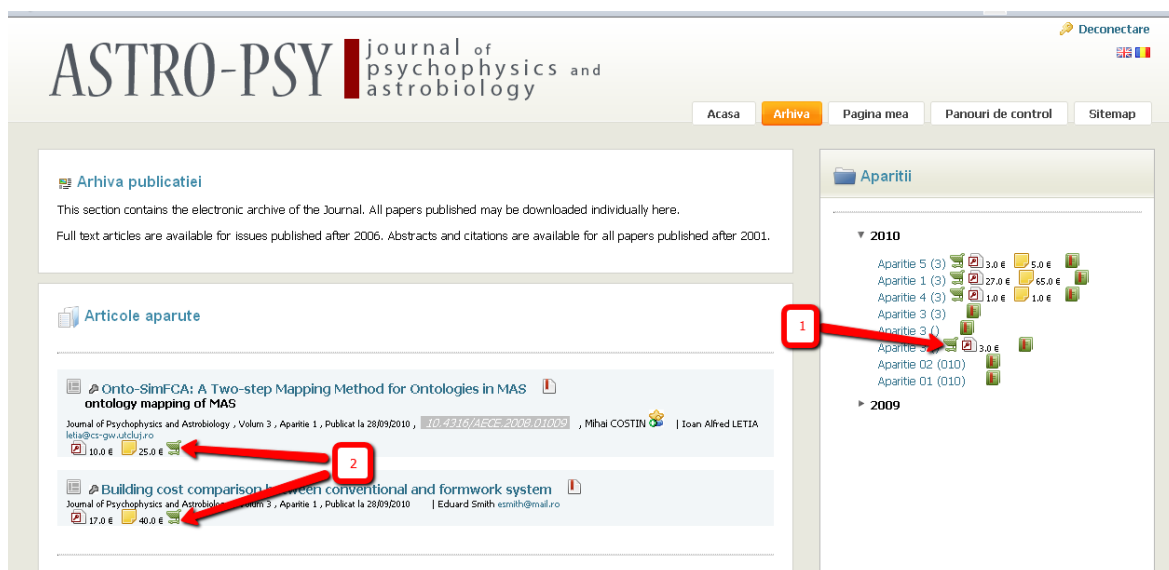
Deconectare

ASTRO-PSY journal of psychophysics and astrobiology

Acasa | Arhiva | Pagina mea | Panouri de control | Sitemap

Arhiva publicatiei

This section contains the electronic archive of the Journal. All papers published may be downloaded individually here.

Full text articles are available for issues published after 2006. Abstracts and citations are available for all papers published after 2001.

Articole aparute

Onto-SimFCA: A Two-step Mapping Method for Ontologies in MAS
ontology mapping of MAS
Journal of Psychophysics and Astrobiology , Volum 3 , Aparitie 1 , Publicat la 28/09/2010 , 10.4316/AECE.2008.01009 , Mihai COSTIN | Ioan Alfred LETIA letia@cs-gw.utcluj.ro
10.0 € 25.0 €

2

Building cost comparison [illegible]een conventional and formwork system
Journal of Psychophysics and Astrobiolo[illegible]olum 3 , Aparitie 1 , Publicat la 28/09/2010 | Eduard Smith esmith@mail.ro
17.0 € 40.0 €

Aparitii

2010
Aparitie 5 (3) 3.0 € 5.0 €
Aparitie 1 (3) 27.0 € 65.0 €
Aparitie 4 (3) 1.0 € 1.0 €
Aparitie 3 (3)
Aparitie 3 ()
Aparitie 3 3.0 €
Aparitie 02 (010)
Aparitie 01 (010)

1

2009